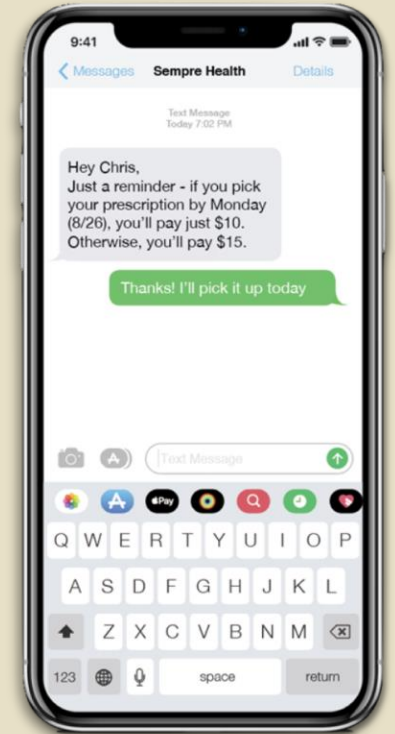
9:41

Messages Sempre Health Details

Text Message
Today 7:02 PM

Hey Chris,
Just a reminder - if you pick your prescription by Monday (8/26), you'll pay just $10. Otherwise, you'll pay $15.

Thanks! I'll pick it up today

Text Message

Pay

Q W E R T Y U I O P
A S D F G H J K L
Z X C V B N M
123 space return